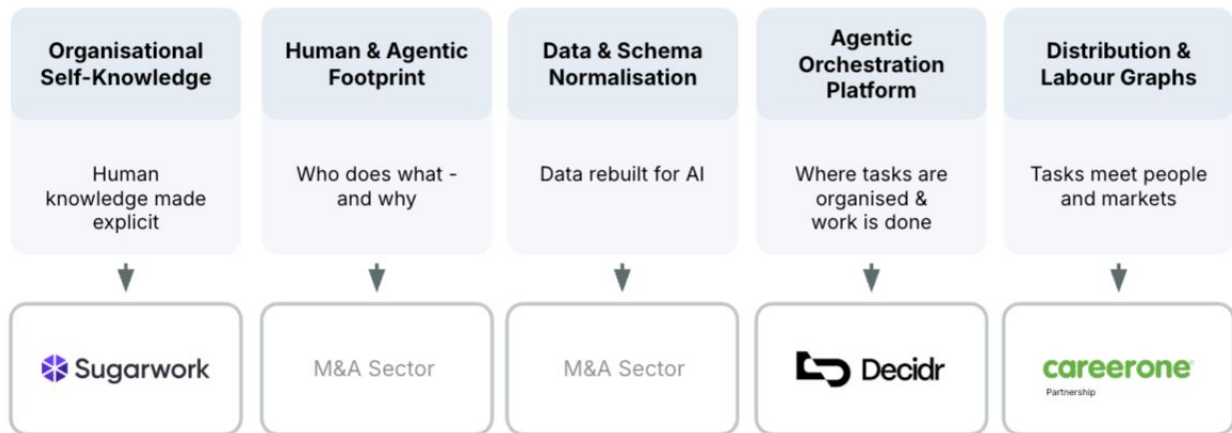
Organisational Self-Knowledge

Human knowledge made explicit

Sugarwork

Human & Agentic Footprint

Who does what - and why

M&A Sector

Data & Schema Normalisation

Data rebuilt for AI

M&A Sector

Agentic Orchestration Platform

Where tasks are organised & work is done

Decidr

Distribution & Labour Graphs

Tasks meet people and markets

careerone

Partnership